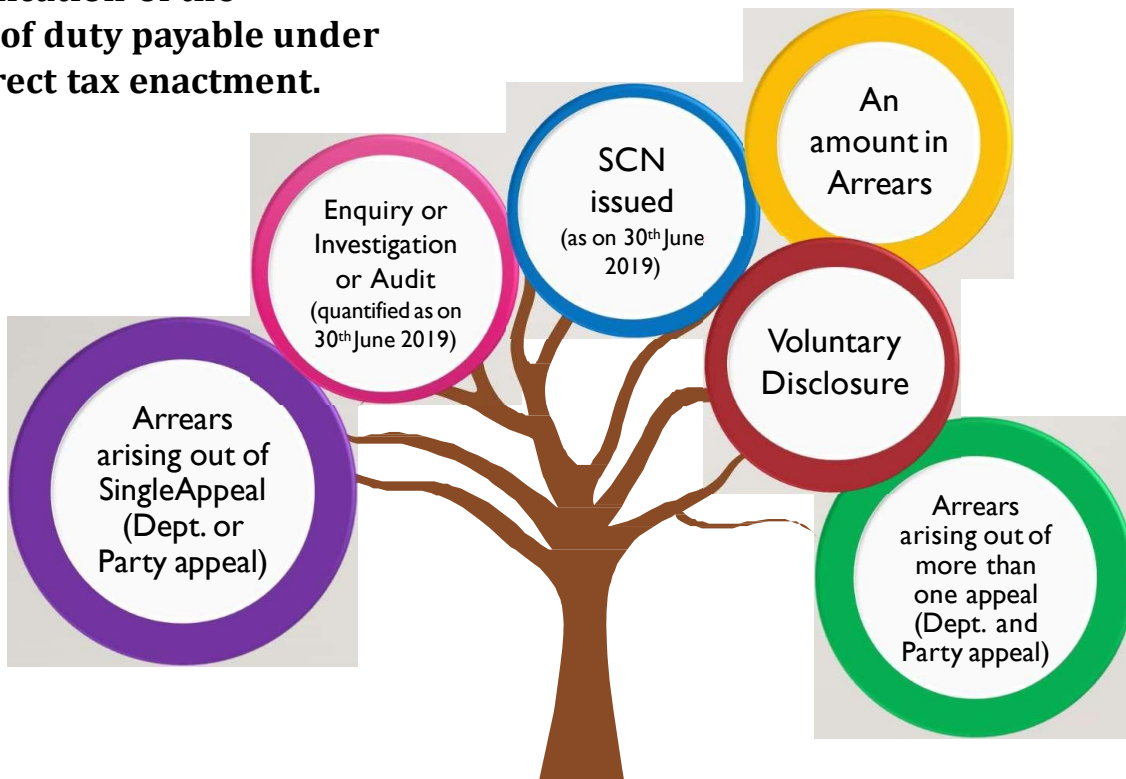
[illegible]ination of the
of duty payable under
rect tax enactment.

Enquiry or Investigation or Audit (quantified as on 30$^{th}$ June 2019)

SCN issued (as on 30$^{th}$ June 2019)

An amount in Arrears

Voluntary Disclosure

Arrears arising out of SingleAppeal (Dept. or Party appeal)

Arrears arising out of more than one appeal (Dept. and Party appeal)